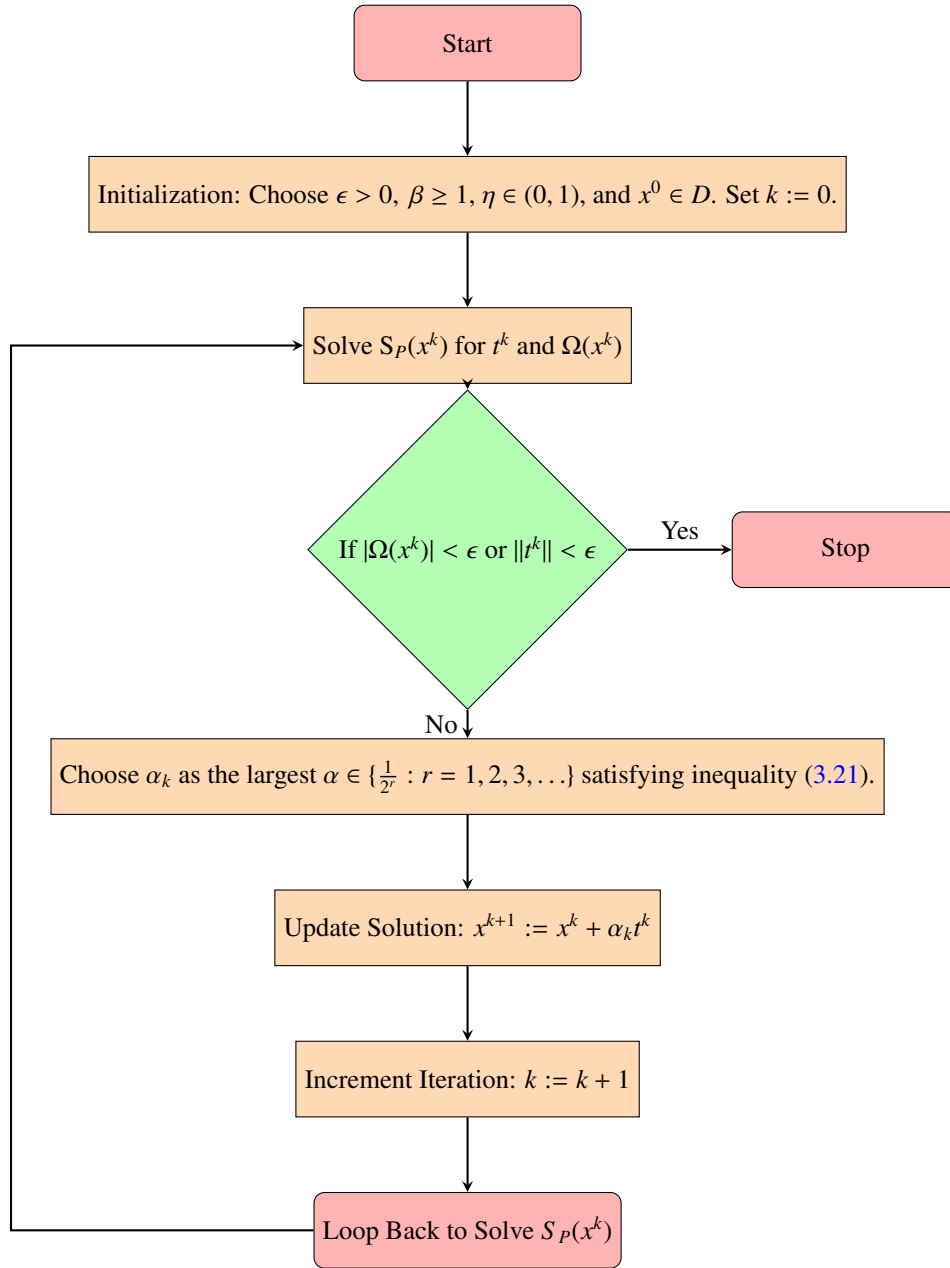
Start

Initialization: Choose $\epsilon > 0$, $\beta \geq 1$, $\eta \in (0, 1)$, and $x^0 \in D$. Set $k := 0$.

Solve $S_P(x^k)$ for $t^k$ and $\Omega(x^k)$

If $|\Omega(x^k)| < \epsilon$ or $\|t^k\| < \epsilon$

Yes

Stop

No

Choose $\alpha_k$ as the largest $\alpha \in \{\frac{1}{2^r} : r = 1, 2, 3, \ldots\}$ satisfying inequality (3.21).

Update Solution: $x^{k+1} := x^k + \alpha_k t^k$

Increment Iteration: $k := k + 1$

Loop Back to Solve $S_P(x^k)$